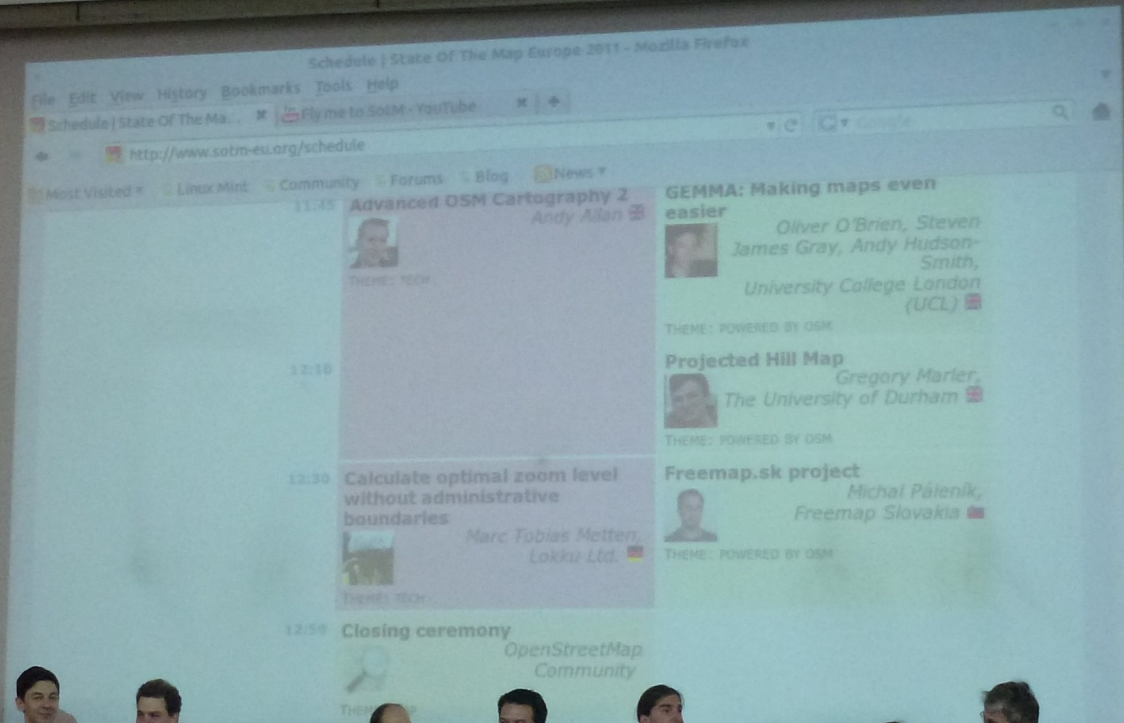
Schedule | State Of The Map Europe 2011 - Mozilla Firefox

File Edit View History Bookmarks Tools Help

Schedule | State Of The Ma... Fly me to SotM - YouTube +

http://www.sotm-eu.org/schedule

Google

Most Visited Linux Mint Community Forums Blog News

11:45 Advanced OSM Cartography 2
Andy Allan
THEME: TECH

GEMMA: Making maps even easier
Oliver O'Brien, Steven James Gray, Andy Hudson-Smith, University College London (UCL)
THEME: POWERED BY OSM

12:10

Projected Hill Map
Gregory Marler, The University of Durham
THEME: POWERED BY OSM

12:30 Calculate optimal zoom level without administrative boundaries
Marc Tobias Metten, Lokku Ltd.
THEME: TECH

Freemap.sk project
Michal Páleník, Freemap Slovakia
THEME: POWERED BY OSM

12:50 Closing ceremony
OpenStreetMap Community
THEME: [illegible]